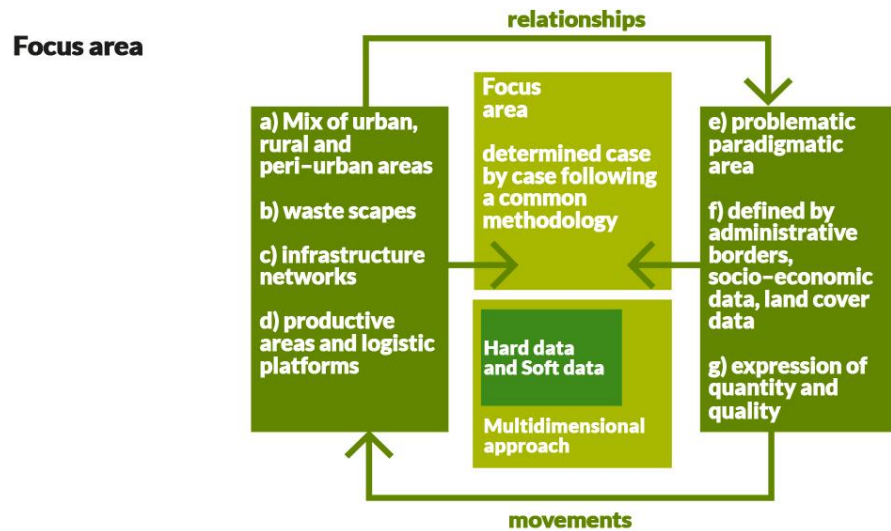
Focus area

relationships

a) Mix of urban, rural and peri–urban areas

b) waste scapes

c) infrastructure networks

d) productive areas and logistic platforms

Focus area

determined case by case following a common methodology

Hard data and Soft data

Multidimensional approach

e) problematic paradigmatic area

f) defined by administrative borders, socio–economic data, land cover data

g) expression of quantity and quality

movements